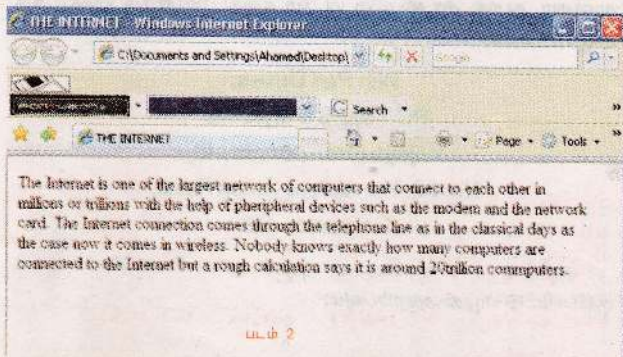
THE INTERNET - Windows Internet Explorer

C:\Documents and Settings\Ahamed\Desktop\

Google

Search

THE INTERNET

Page · Tools ·

The Internet is one of the largest network of computers that connect to each other in millions or trillions with the help of pheripheral devices such as the modem and the network card. The Internet connection comes through the telephone line as in the classical days as the case now it comes in wireless. Nobody knows exactly how many computers are connected to the Internet but a rough calculation says it is around 20trillion commputers.

படம் 2